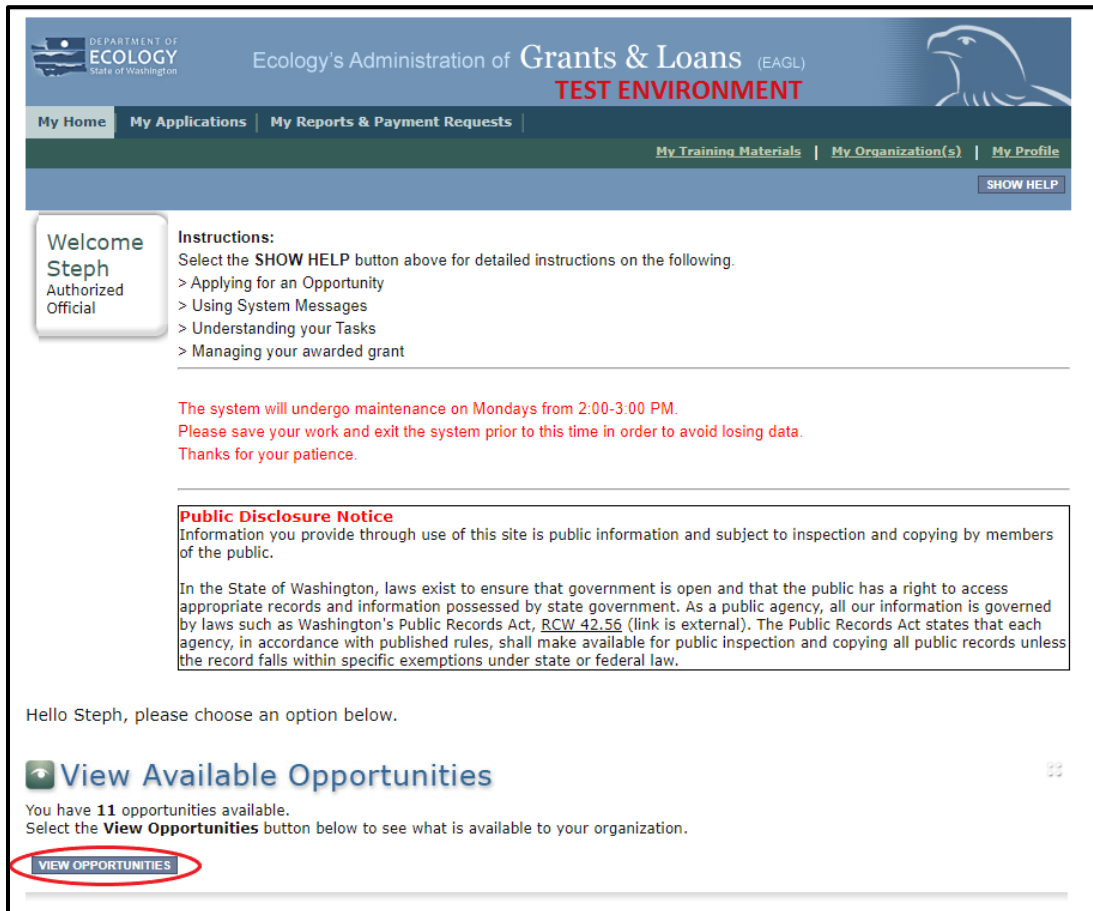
DEPARTMENT OF ECOLOGY State of Washington

Ecology's Administration of Grants & Loans (EAGL)

TEST ENVIRONMENT

My Home | My Applications | My Reports & Payment Requests

My Training Materials | My Organization(s) | My Profile

SHOW HELP

Welcome Steph
Authorized Official

Instructions:
Select the **SHOW HELP** button above for detailed instructions on the following.
> Applying for an Opportunity
> Using System Messages
> Understanding your Tasks
> Managing your awarded grant

The system will undergo maintenance on Mondays from 2:00-3:00 PM.
Please save your work and exit the system prior to this time in order to avoid losing data.
Thanks for your patience.

Public Disclosure Notice
Information you provide through use of this site is public information and subject to inspection and copying by members of the public.

In the State of Washington, laws exist to ensure that government is open and that the public has a right to access appropriate records and information possessed by state government. As a public agency, all our information is governed by laws such as Washington's Public Records Act, RCW 42.56 (link is external). The Public Records Act states that each agency, in accordance with published rules, shall make available for public inspection and copying all public records unless the record falls within specific exemptions under state or federal law.

Hello Steph, please choose an option below.

View Available Opportunities

You have **11** opportunities available.
Select the **View Opportunities** button below to see what is available to your organization.

VIEW OPPORTUNITIES